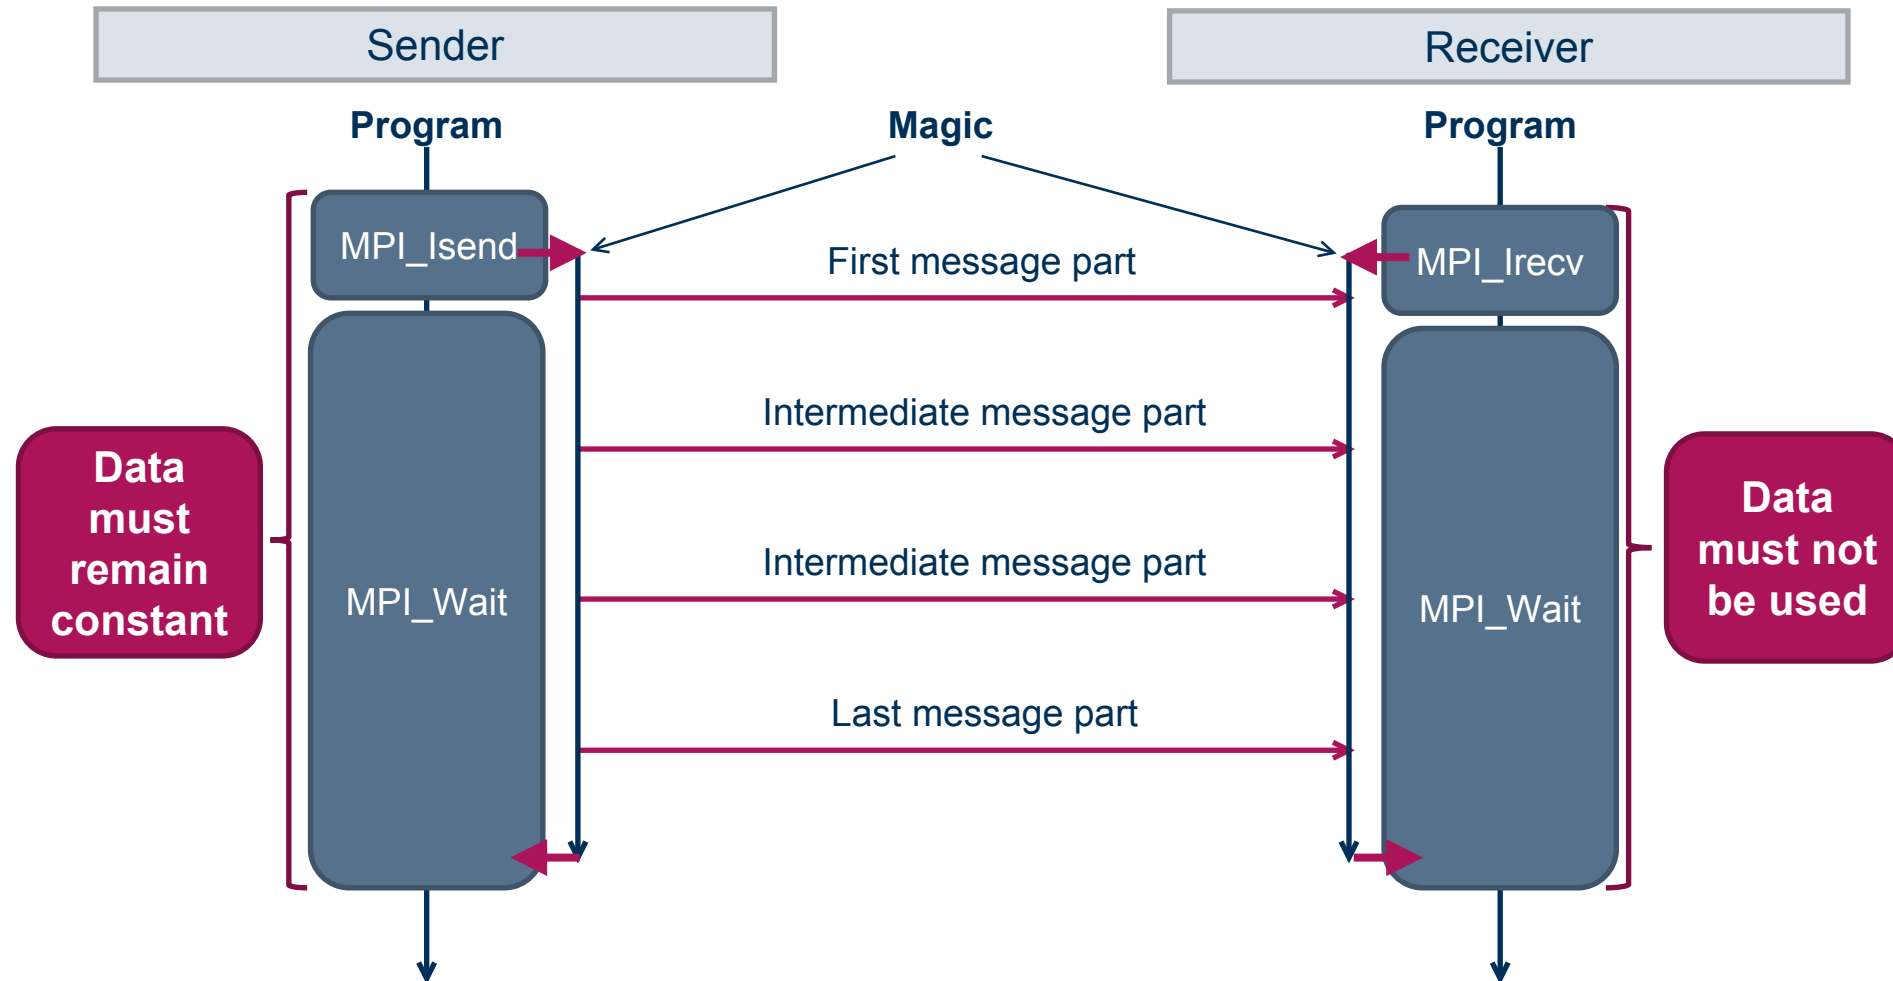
Sender

Receiver

Program

Magic

Program

MPI_Isend

First message part

MPI_Irecv

Intermediate message part

Data must remain constant

MPI_Wait

Intermediate message part

MPI_Wait

Data must not be used

Last message part